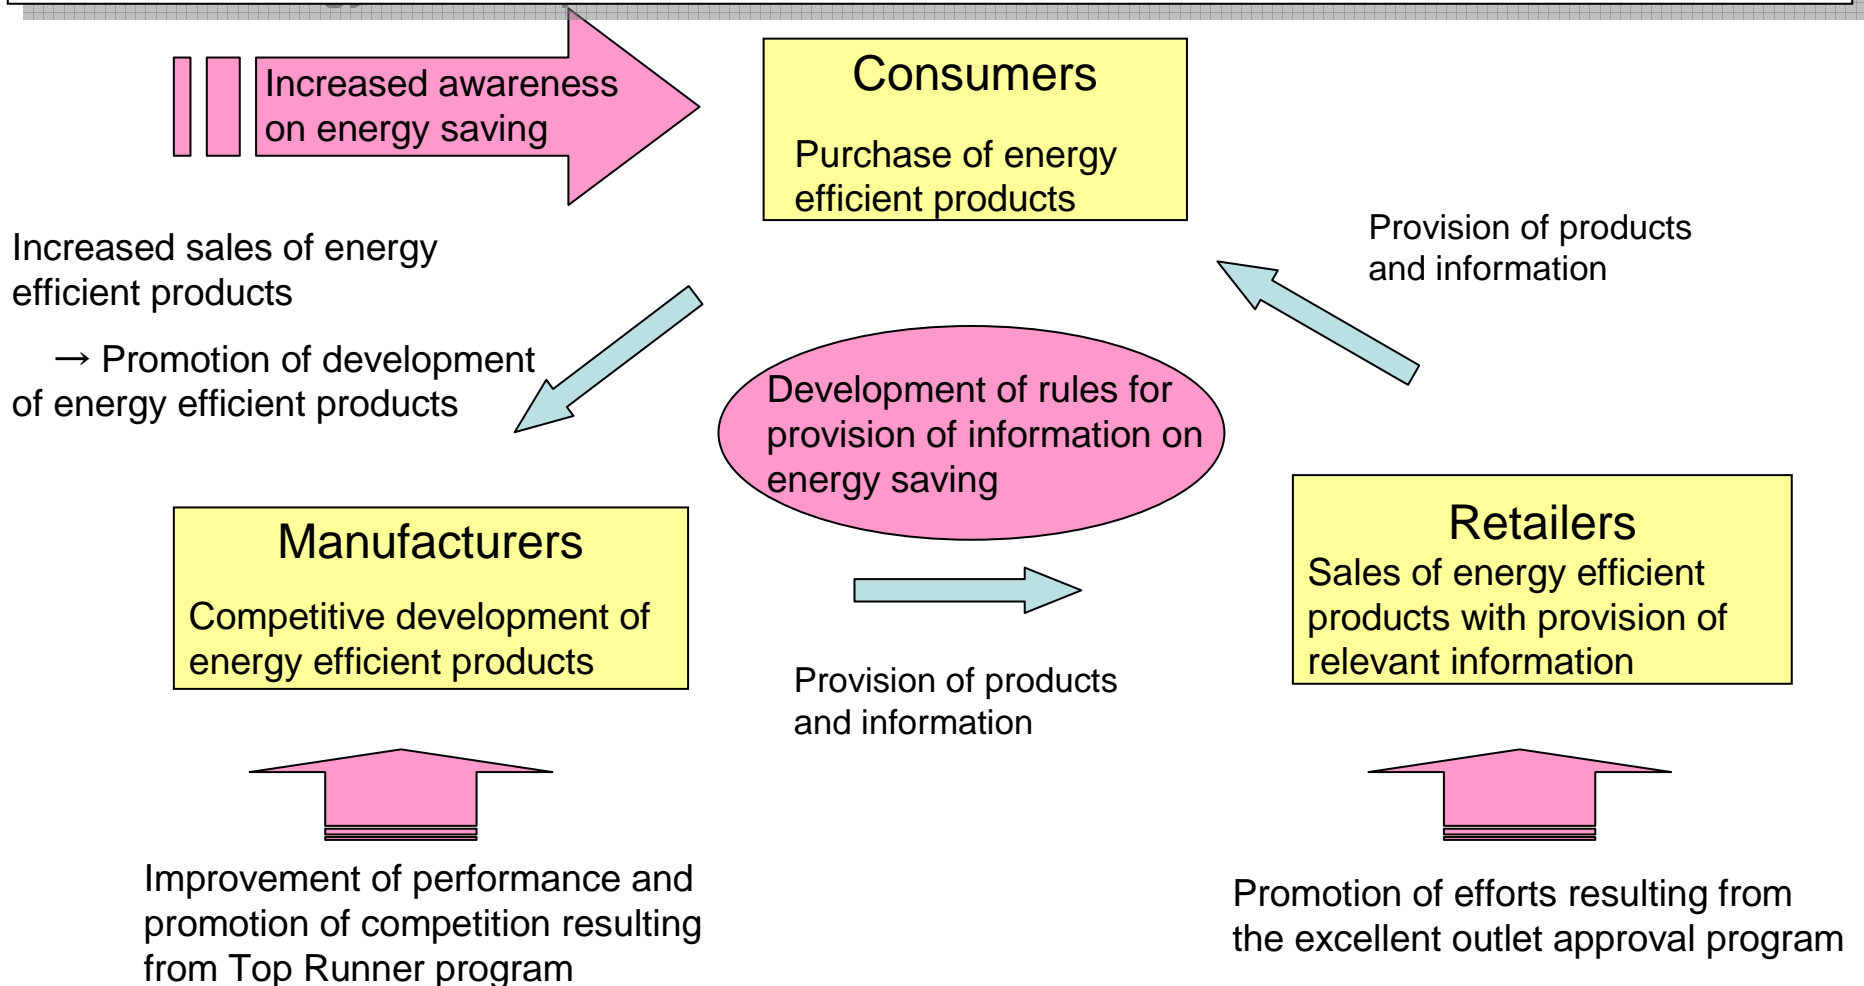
Increased awareness on energy saving

Consumers

Purchase of energy efficient products

Increased sales of energy efficient products

→ Promotion of development of energy efficient products

Provision of products and information

Development of rules for provision of information on energy saving

Manufacturers

Competitive development of energy efficient products

Retailers

Sales of energy efficient products with provision of relevant information

Provision of products and information

Improvement of performance and promotion of competition resulting from Top Runner program

Promotion of efforts resulting from the excellent outlet approval program